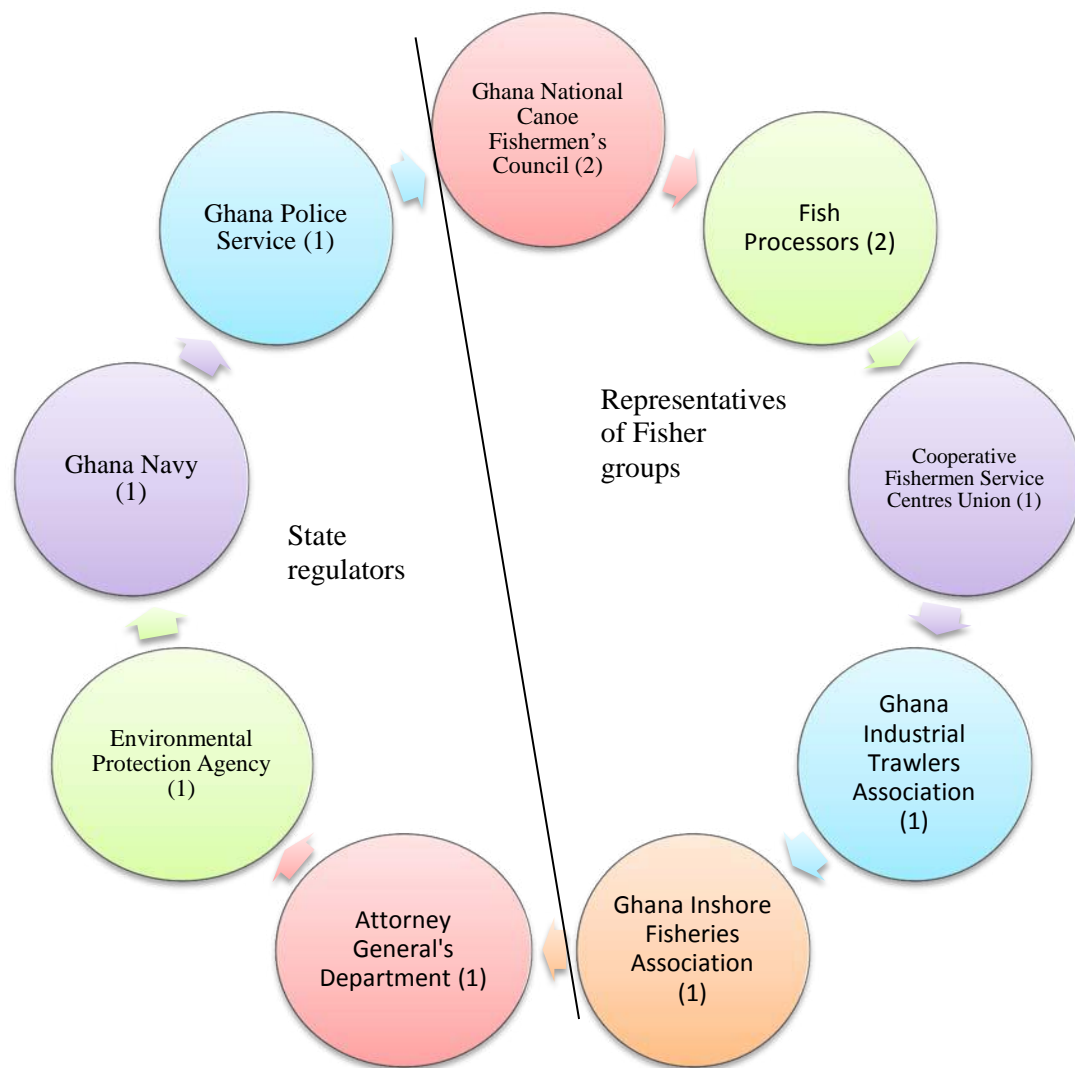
Ghana National Canoe Fishermen’s Council (2)

Fish Processors (2)

Representatives of Fisher groups

Cooperative Fishermen Service Centres Union (1)

Ghana Industrial Trawlers Association (1)

Ghana Inshore Fisheries Association (1)

Attorney General's Department (1)

Environmental Protection Agency (1)

Ghana Navy (1)

State regulators

Ghana Police Service (1)